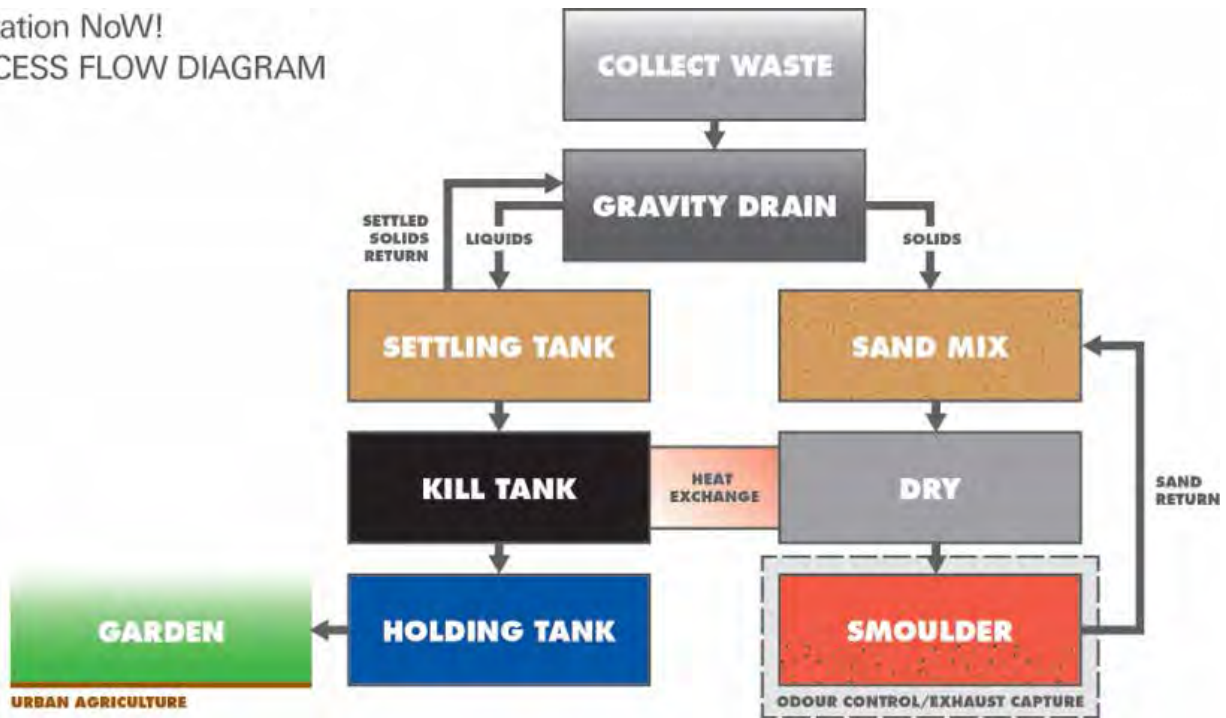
ation NoW!
CESS FLOW DIAGRAM

COLLECT WASTE

GRAVITY DRAIN

SETTLED SOLIDS RETURN

LIQUIDS

SOLIDS

SETTLING TANK

SAND MIX

KILL TANK

HEAT EXCHANGE

DRY

SAND RETURN

GARDEN

HOLDING TANK

SMOULDER

URBAN AGRICULTURE

ODOUR CONTROL/EXHAUST CAPTURE